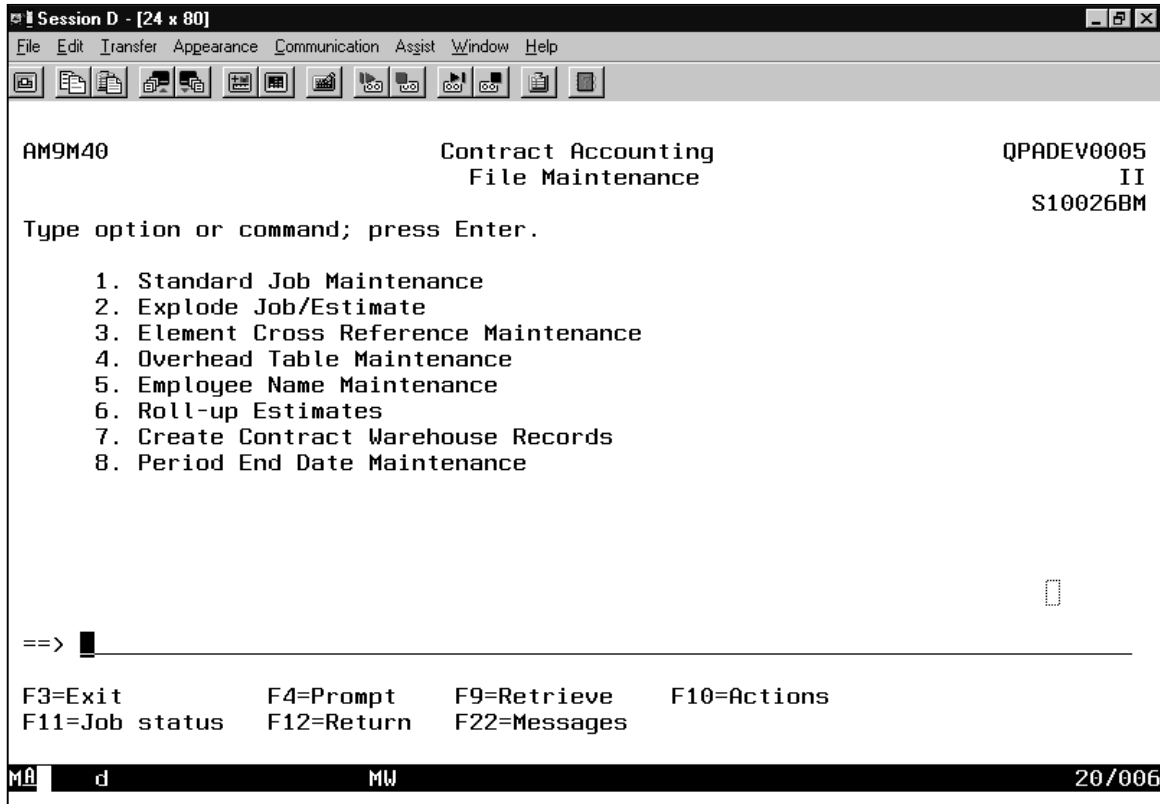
Session D - [24 x 80]
File Edit Transfer Appearance Communication Assist Window Help

AM9M40 Contract Accounting QPADEV0005
File Maintenance II
S10026BM
Type option or command; press Enter.

1. Standard Job Maintenance
2. Explode Job/Estimate
3. Element Cross Reference Maintenance
4. Overhead Table Maintenance
5. Employee Name Maintenance
6. Roll-up Estimates
7. Create Contract Warehouse Records
8. Period End Date Maintenance

==>

F3=Exit F4=Prompt F9=Retrieve F10=Actions
F11=Job status F12=Return F22=Messages

MA d MW 20/006